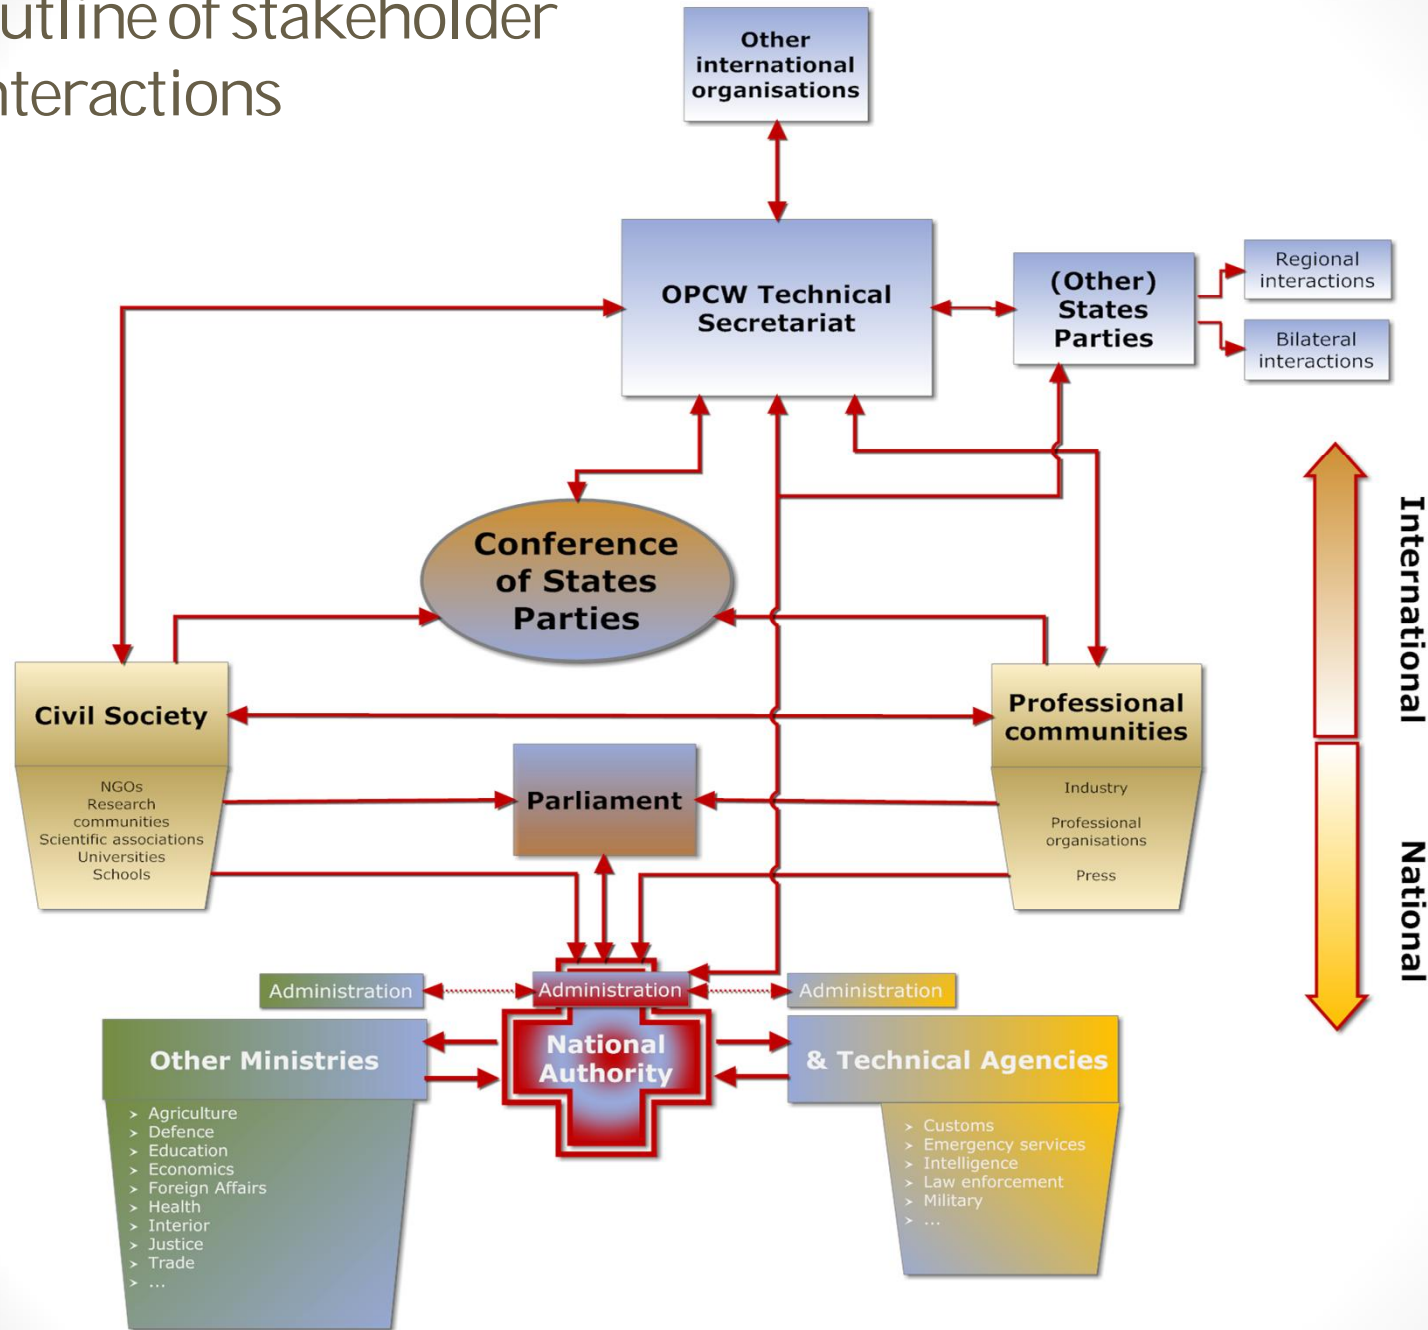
utline of stakeholder
nteractions

Other international organisations

OPCW Technical Secretariat

(Other) States Parties

Regional interactions

Bilateral interactions

Conference of States Parties

International

National

Civil Society

NGOs
Research communities
Scientific associations
Universities
Schools

Professional communities

Industry
Professional organisations
Press

Parliament

Administration

Administration

Administration

Other Ministries

- Agriculture
- Defence
- Education
- Economics
- Foreign Affairs
- Health
- Interior
- Justice
- Trade
- ...

National Authority

& Technical Agencies

- Customs
- Emergency services
- Intelligence
- Law enforcement
- Military
- ...